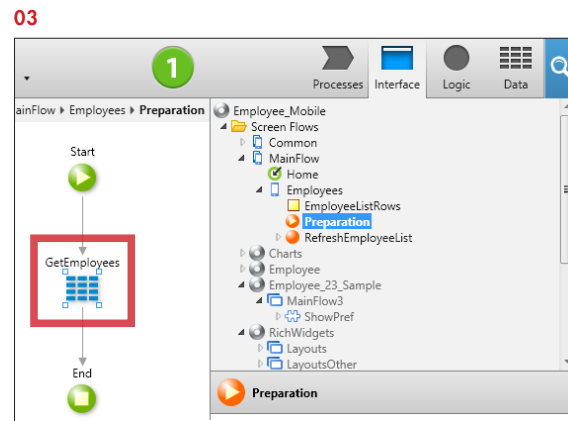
03

1

Processes Interface Logic Data

ainFlow ▸ Employees ▸ Preparation

Start

GetEmployees

End

Employee_Mobile
Screen Flows
Common
MainFlow
Home
Employees
EmployeeListRows
Preparation
RefreshEmployeeList
Charts
Employee
Employee_23_Sample
MainFlow3
ShowPref
RichWidgets
Layouts
LayoutsOther

Preparation